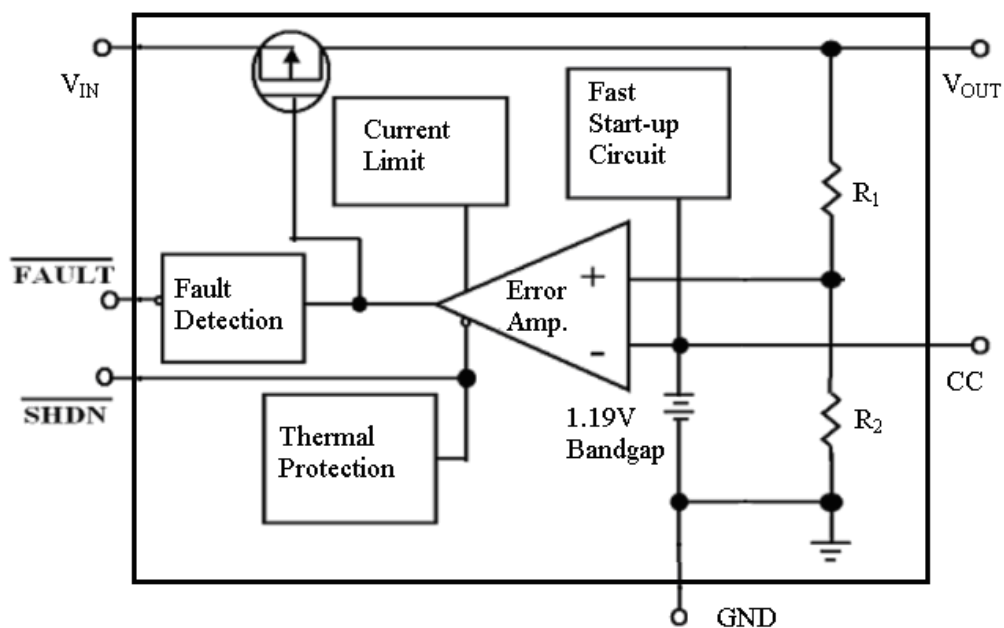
$V_{IN}$

Current Limit

Fast Start-up Circuit

$V_{OUT}$

$R_1$

$\overline{\text{FAULT}}$

Fault Detection

Error Amp.

+

-

CC

$\overline{\text{SHDN}}$

1.19V Bandgap

$R_2$

Thermal Protection

GND